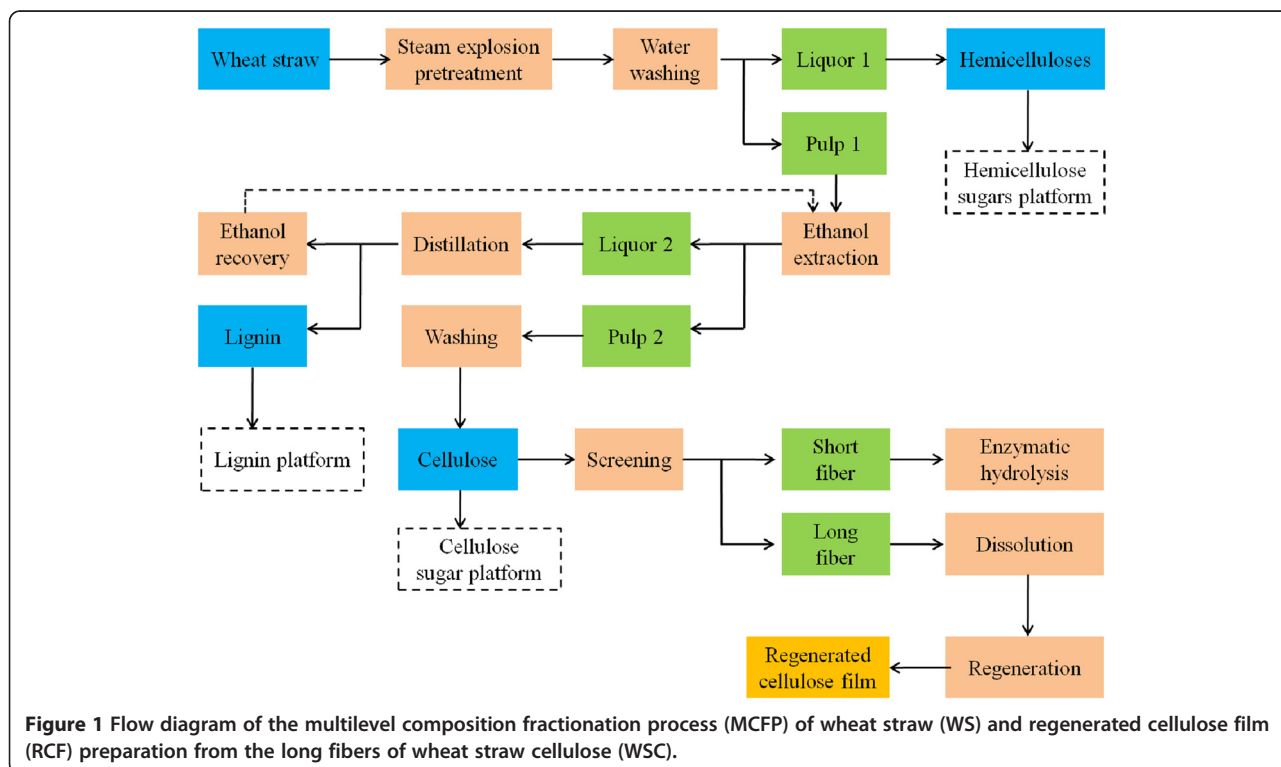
Wheat straw

Steam explosion pretreatment

Water washing

Liquor 1

Hemicelluloses

Pulp 1

Hemicellulose sugars platform

Ethanol recovery

Distillation

Liquor 2

Ethanol extraction

Lignin

Washing

Pulp 2

Lignin platform

Cellulose

Screening

Short fiber

Enzymatic hydrolysis

Long fiber

Dissolution

Cellulose sugar platform

Regenerated cellulose film

Regeneration

Figure 1 Flow diagram of the multilevel composition fractionation process (MCFP) of wheat straw (WS) and regenerated cellulose film (RCF) preparation from the long fibers of wheat straw cellulose (WSC).